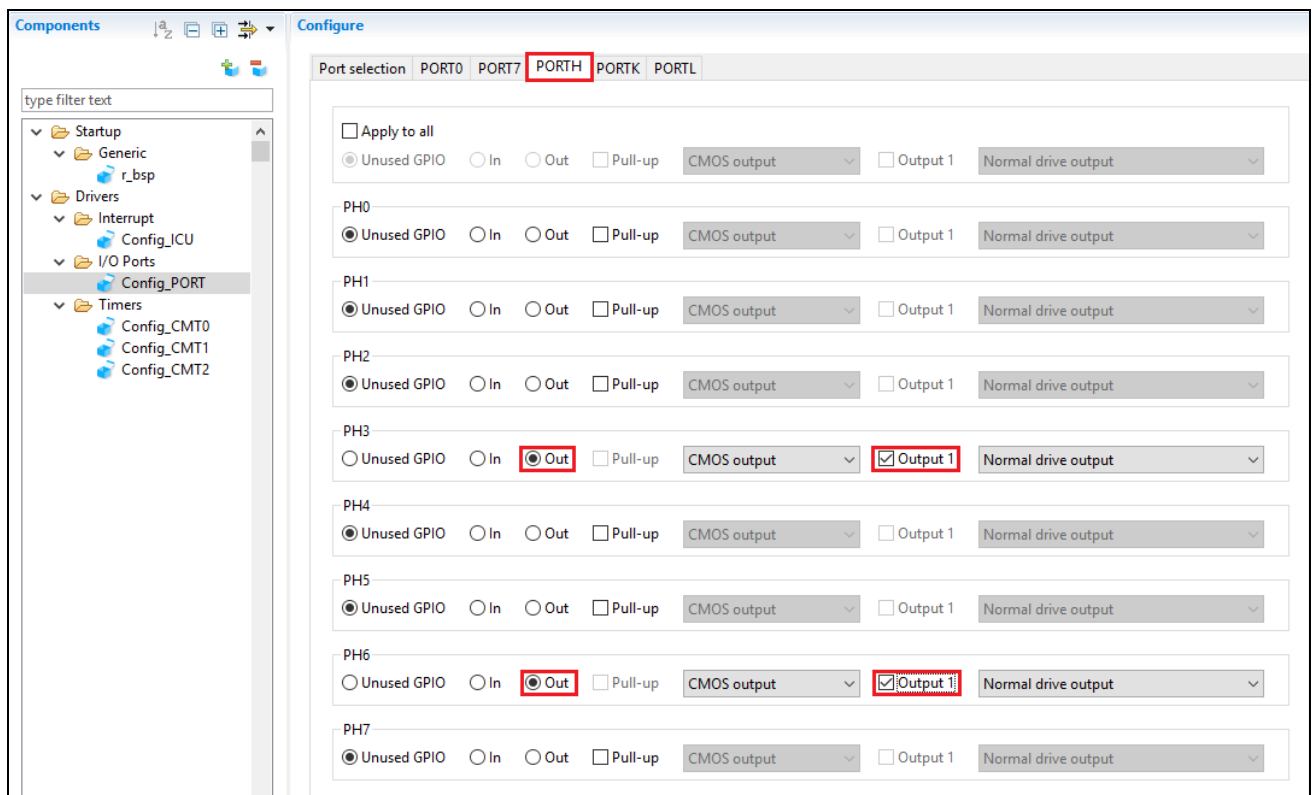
Components

type filter text

Startup
Generic
r_bsp
Drivers
Interrupt
Config_ICU
I/O Ports
Config_PORT
Timers
Config_CMT0
Config_CMT1
Config_CMT2

Configure

Port selection | PORT0 | PORT7 | PORTH | PORTK | PORTL

Apply to all
Unused GPIO | In | Out | Pull-up | CMOS output | Output 1 | Normal drive output

PH0
Unused GPIO | In | Out | Pull-up | CMOS output | Output 1 | Normal drive output

PH1
Unused GPIO | In | Out | Pull-up | CMOS output | Output 1 | Normal drive output

PH2
Unused GPIO | In | Out | Pull-up | CMOS output | Output 1 | Normal drive output

PH3
Unused GPIO | In | Out | Pull-up | CMOS output | Output 1 | Normal drive output

PH4
Unused GPIO | In | Out | Pull-up | CMOS output | Output 1 | Normal drive output

PH5
Unused GPIO | In | Out | Pull-up | CMOS output | Output 1 | Normal drive output

PH6
Unused GPIO | In | Out | Pull-up | CMOS output | Output 1 | Normal drive output

PH7
Unused GPIO | In | Out | Pull-up | CMOS output | Output 1 | Normal drive output